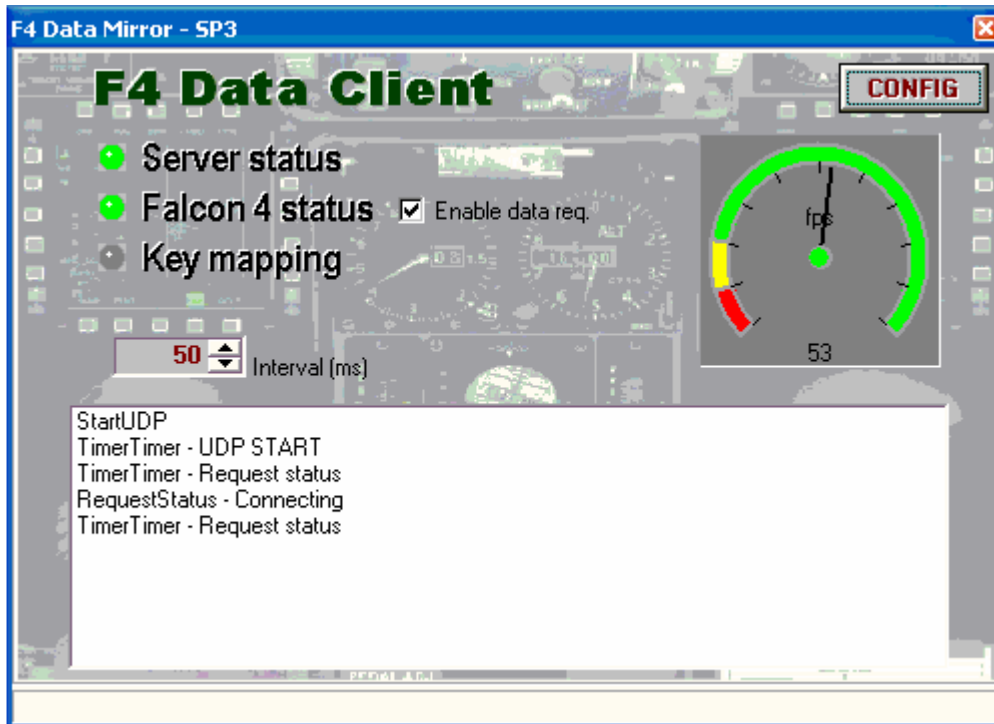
F4 Data Mirror - SP3

F4 Data Client

CONFIG

Server status

Falcon 4 status

Enable data req.

Key mapping

fps

53

50

Interval (ms)

StartUDP
TimerTimer - UDP START
TimerTimer - Request status
RequestStatus - Connecting
TimerTimer - Request status